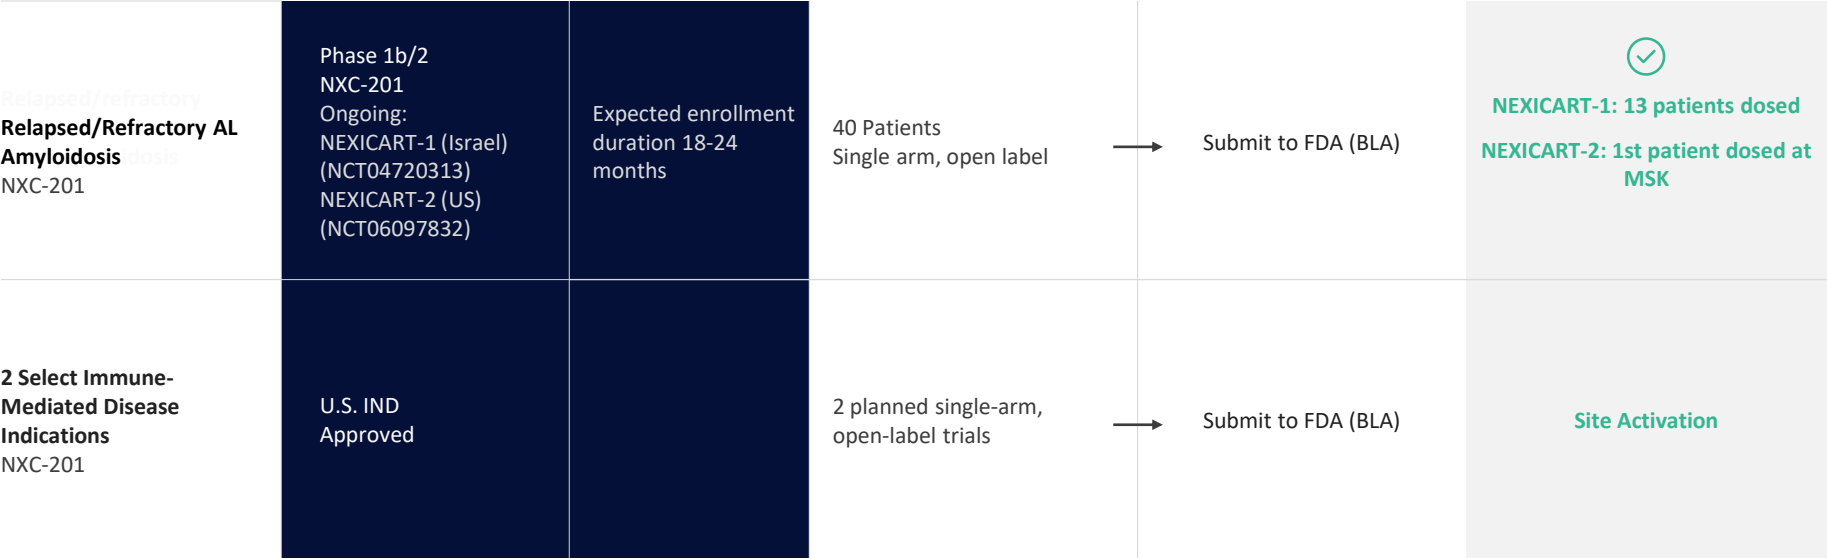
| | | | | | |
|---|---|---|---|---|---|
| Relapsed/Refractory AL Amyloidosis NXC-201 | Phase 1b/2 NXC-201 Ongoing: NEXICART-1 (Israel) (NCT04720313) NEXICART-2 (US) (NCT06097832) | Expected enrollment duration 18-24 months | 40 Patients Single arm, open label | Submit to FDA (BLA) | NEXICART-1: 13 patients dosed NEXICART-2: 1st patient dosed at MSK |
| 2 Select Immune-Mediated Disease Indications NXC-201 | U.S. IND Approved | | 2 planned single-arm, open-label trials | Submit to FDA (BLA) | Site Activation |